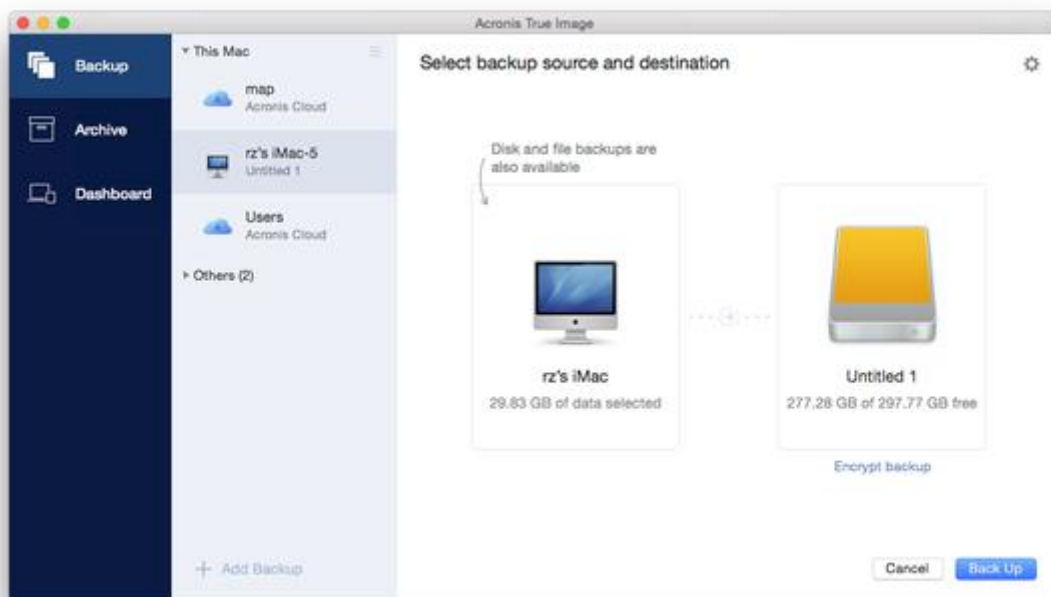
Acronis True Image

Backup

Archive

Dashboard

▾ This Mac

map
Acronis Cloud

rz's iMac-5
Untitled 1

Users
Acronis Cloud

▸ Others (2)

+ Add Backup

Select backup source and destination

Disk and file backups are also available

rz's iMac
29.83 GB of data selected

Untitled 1
277.28 GB of 297.77 GB free

Encrypt backup

Cancel

Back Up